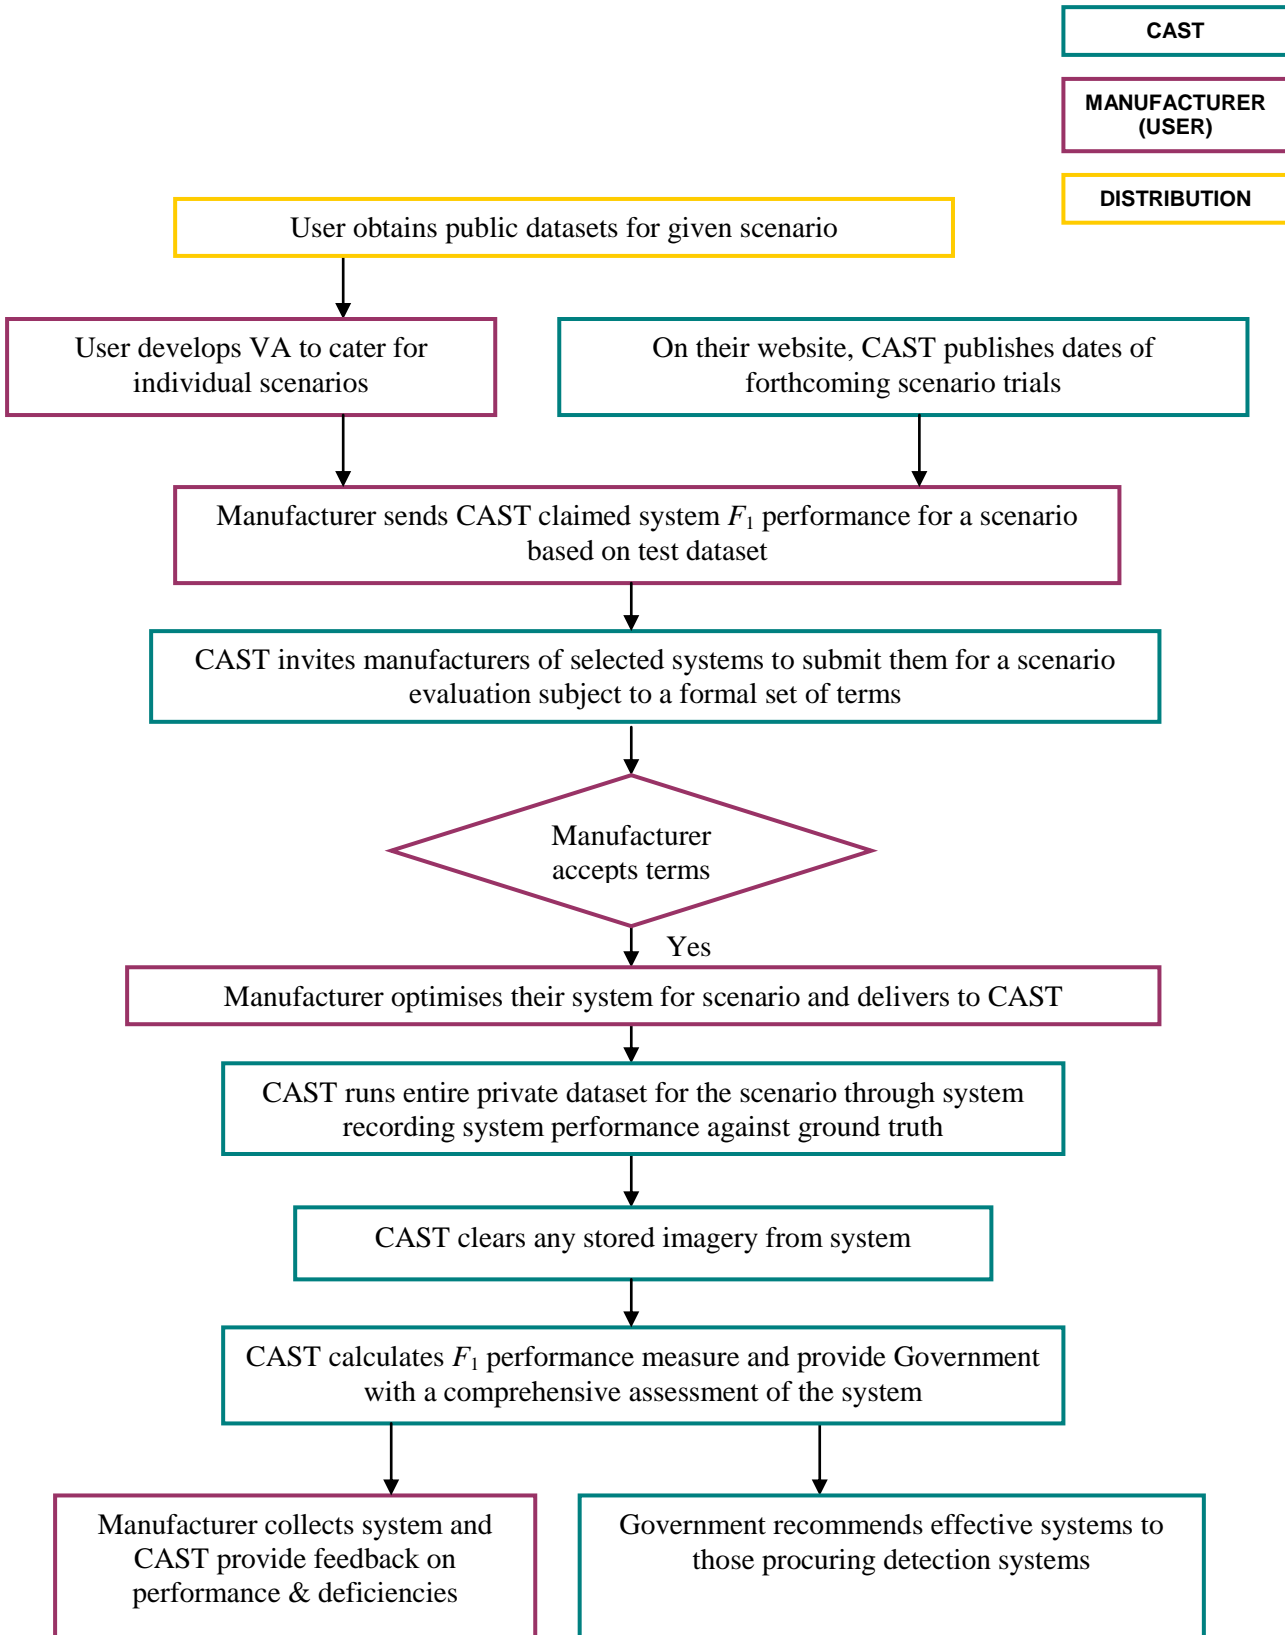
CAST

MANUFACTURER (USER)

DISTRIBUTION

User obtains public datasets for given scenario

User develops VA to cater for individual scenarios

On their website, CAST publishes dates of forthcoming scenario trials

Manufacturer sends CAST claimed system $F_1$ performance for a scenario based on test dataset

CAST invites manufacturers of selected systems to submit them for a scenario evaluation subject to a formal set of terms

Manufacturer accepts terms

Yes

Manufacturer optimises their system for scenario and delivers to CAST

CAST runs entire private dataset for the scenario through system recording system performance against ground truth

CAST clears any stored imagery from system

CAST calculates $F_1$ performance measure and provide Government with a comprehensive assessment of the system

Manufacturer collects system and CAST provide feedback on performance & deficiencies

Government recommends effective systems to those procuring detection systems